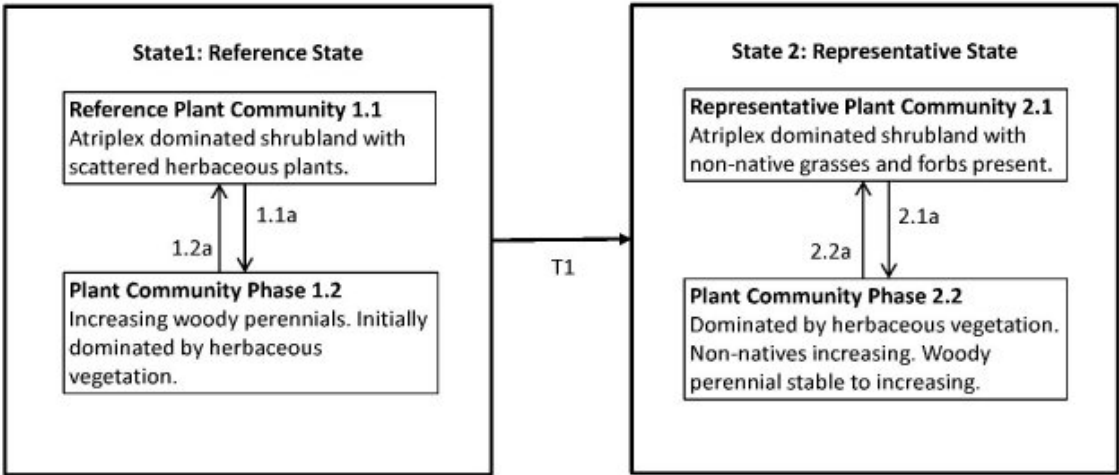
State1: Reference State

Reference Plant Community 1.1
Atriplex dominated shrubland with scattered herbaceous plants.

1.1a

1.2a

Plant Community Phase 1.2
Increasing woody perennials. Initially dominated by herbaceous vegetation.

T1

State 2: Representative State

Representative Plant Community 2.1
Atriplex dominated shrubland with non-native grasses and forbs present.

2.1a

2.2a

Plant Community Phase 2.2
Dominated by herbaceous vegetation. Non-natives increasing. Woody perennial stable to increasing.